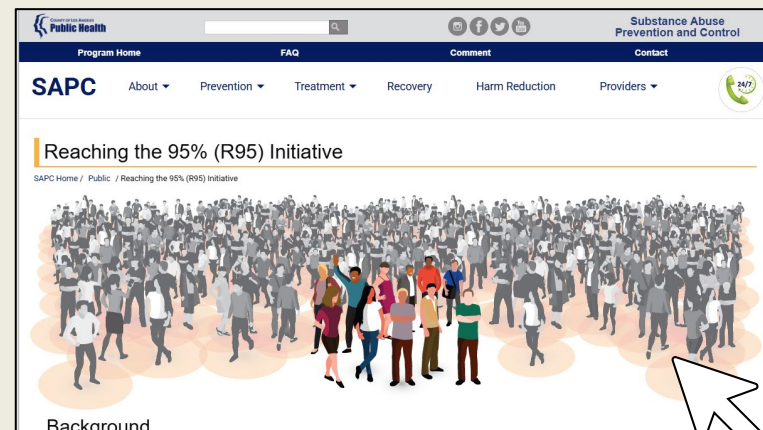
COUNTY OF LOS ANGELES
Public Health

Substance Abuse
Prevention and Control

Program Home
FAQ
Comment
Contact

SAPC
About
Prevention
Treatment
Recovery
Harm Reduction
Providers
24/7

Reaching the 95% (R95) Initiative

SAPC Home / Public / Reaching the 95% (R95) Initiative

Background